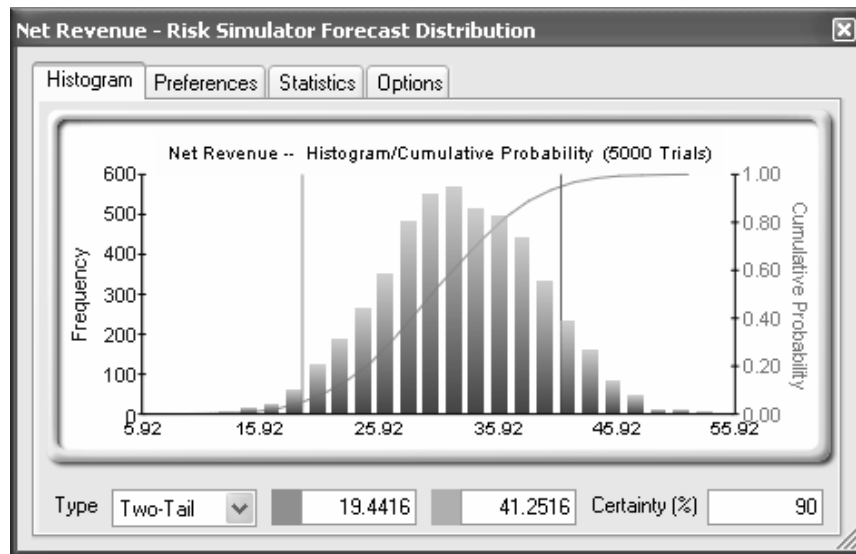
Net Revenue - Risk Simulator Forecast Distribution

Histogram | Preferences | Statistics | Options

Net Revenue -- Histogram/Cumulative Probability (5000 Trials)

Frequency

600
500
400
300
200
100
0

Cumulative Probability

1.00
0.80
0.60
0.40
0.20
0.00

5.92 15.92 25.92 35.92 45.92 55.92

Type Two-Tail 19.4416 41.2516 Certainty (%) 90